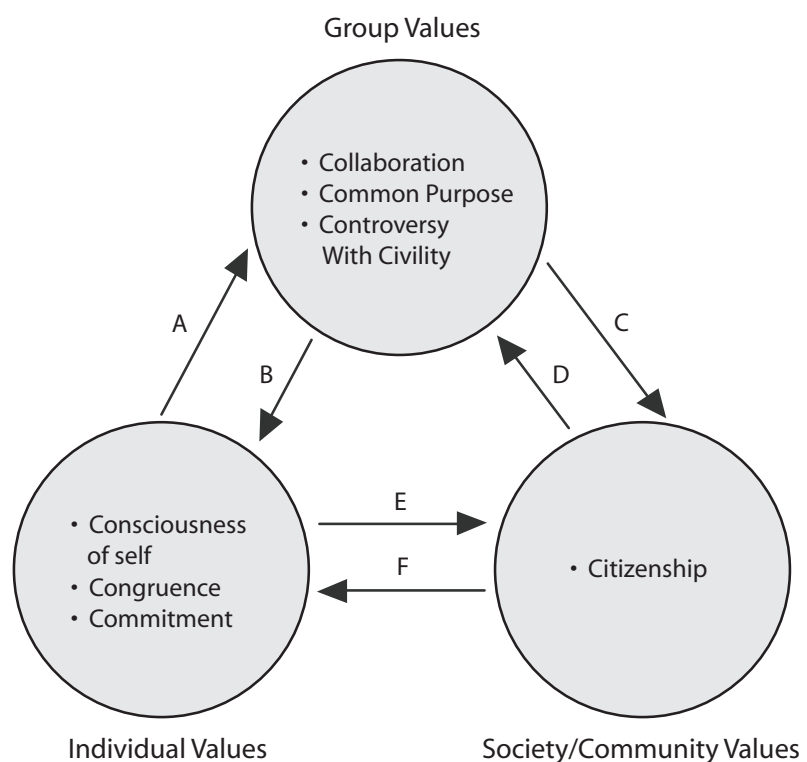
Group Values

• Collaboration
• Common Purpose
• Controversy With Civility

A

B

C

D

• Consciousness of self
• Congruence
• Commitment

E

F

• Citizenship

Individual Values

Society/Community Values